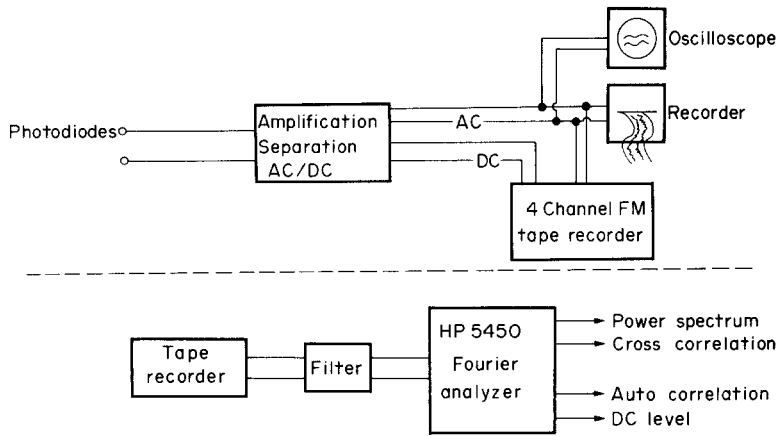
Oscilloscope

Photodiodes

Amplification Separation AC/DC

AC

DC

Recorder

4 Channel FM tape recorder

Tape recorder

Filter

HP 5450 Fourier analyzer

Power spectrum

Cross correlation

Auto correlation

DC level